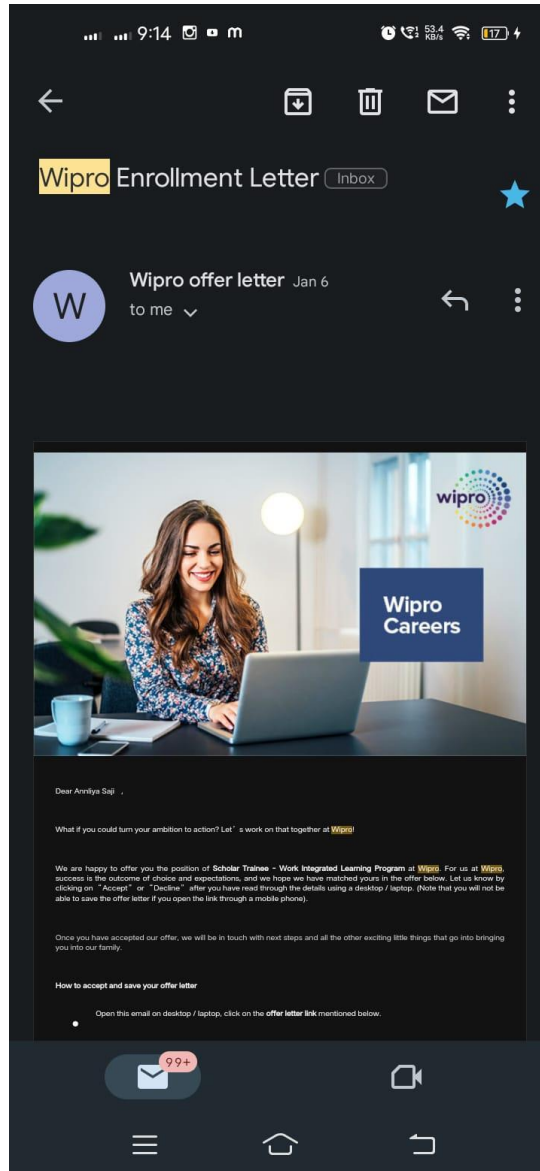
9:14 m

53.4 KB/s 17

Wipro Enrollment Letter Inbox

W

Wipro offer letter Jan 6

to me

wipro

Wipro Careers

Dear Annliya Saji ,

What if you could turn your ambition to action? Let's work on that together at Wipro!

We are happy to offer you the position of Scholar Trainee - Work Integrated Learning Program at Wipro. For us at Wipro, success is the outcome of choice and expectations, and we hope we have matched yours in the offer below. Let us know by clicking on "Accept" or "Decline" after you have read through the details using a desktop / laptop. (Note that you will not be able to save the offer letter if you open the link through a mobile phone).

Once you have accepted our offer, we will be in touch with next steps and all the other exciting little things that go into bringing you into our family.

How to accept and save your offer letter

• Open this email on desktop / laptop, click on the offer letter link mentioned below.

99+